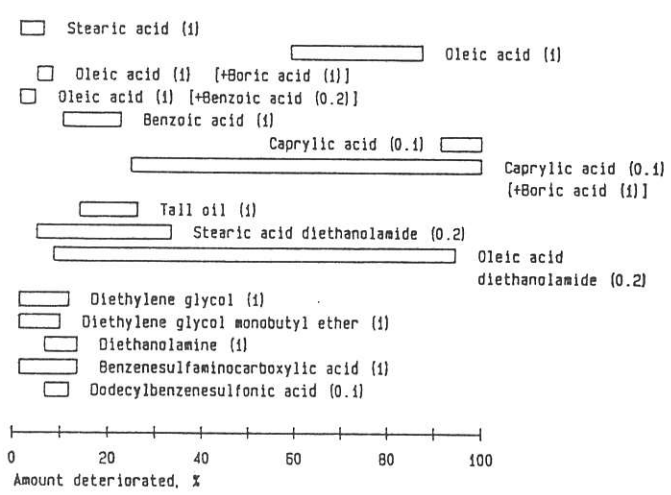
Stearic acid (1)

Oleic acid (1)

Oleic acid (1) [+Boric acid (1)]

Oleic acid (1) [+Benzoic acid (0.2)]

Benzoic acid (1)

Caprylic acid (0.1)

Caprylic acid (0.1) [+Boric acid (1)]

Tall oil (1)

Stearic acid diethanolamide (0.2)

Oleic acid diethanolamide (0.2)

Diethylene glycol (1)

Diethylene glycol monobutyl ether (1)

Diethanolamine (1)

Benzenesulfaminocarboxylic acid (1)

Dodecylbenzenesulfonic acid (0.1)

0 20 40 60 80 100

Amount deteriorated, %